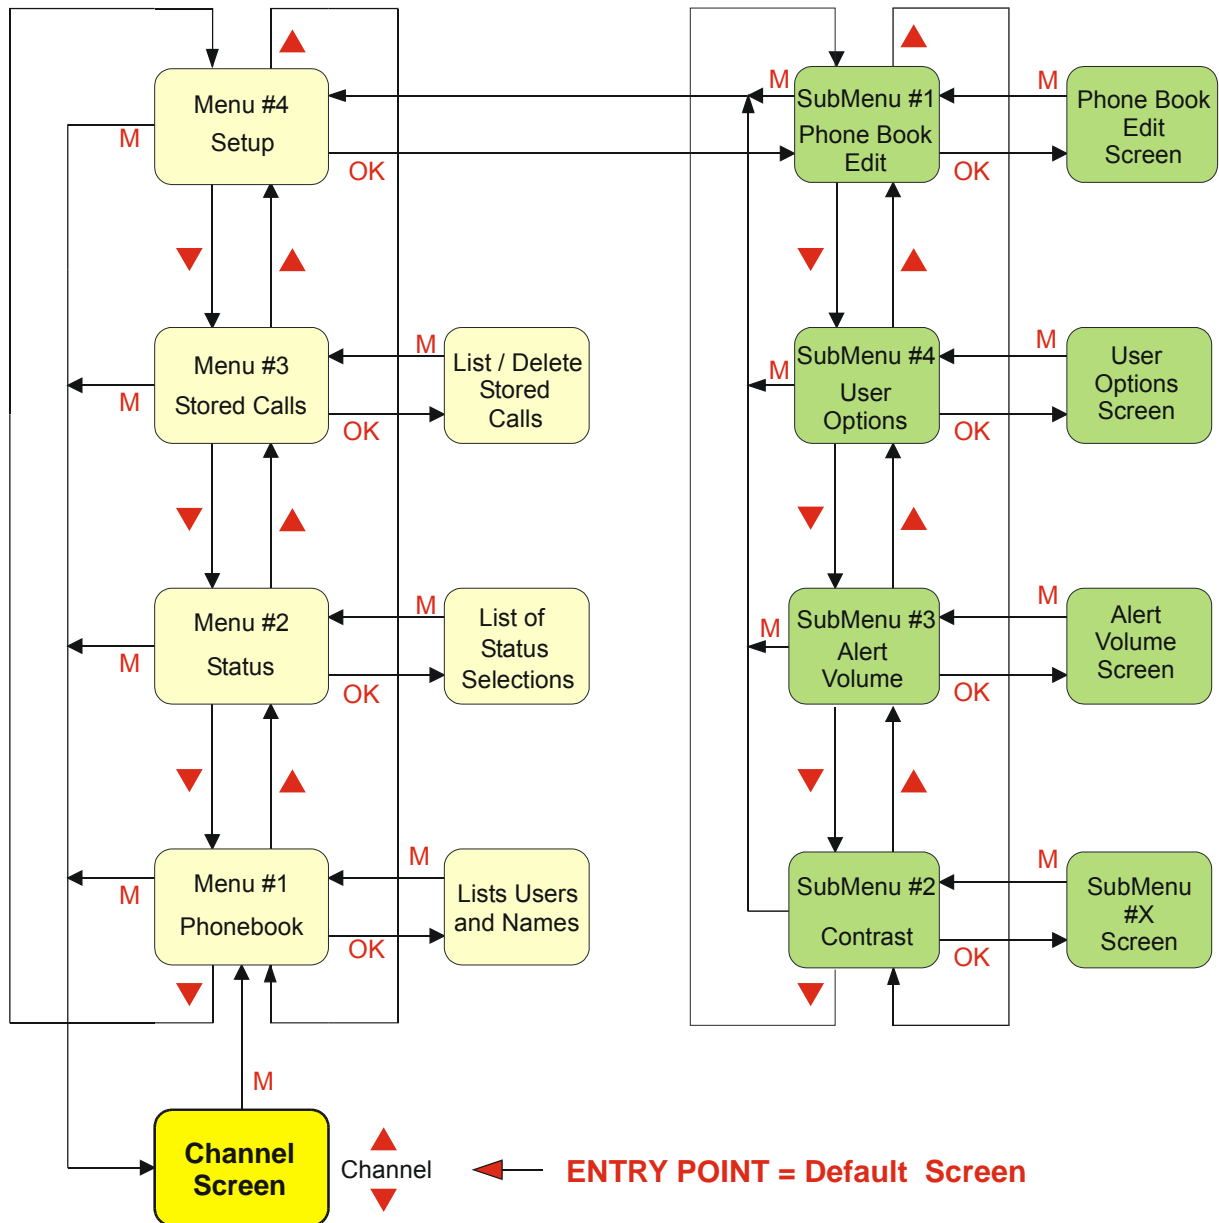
Menu #4
Setup
M
OK

Menu #3
Stored Calls
M
OK

M
List / Delete Stored Calls

Menu #2
Status
M
OK

M
List of Status Selections

Menu #1
Phonebook
M
OK

M
Lists Users and Names

M

Channel Screen

Channel

ENTRY POINT = Default Screen

M
SubMenu #1
Phone Book Edit
OK

M
Phone Book Edit Screen

M
SubMenu #4
User Options
OK

M
User Options Screen

M
SubMenu #3
Alert Volume
OK

M
Alert Volume Screen

SubMenu #2
Contrast
OK

M
SubMenu #X Screen